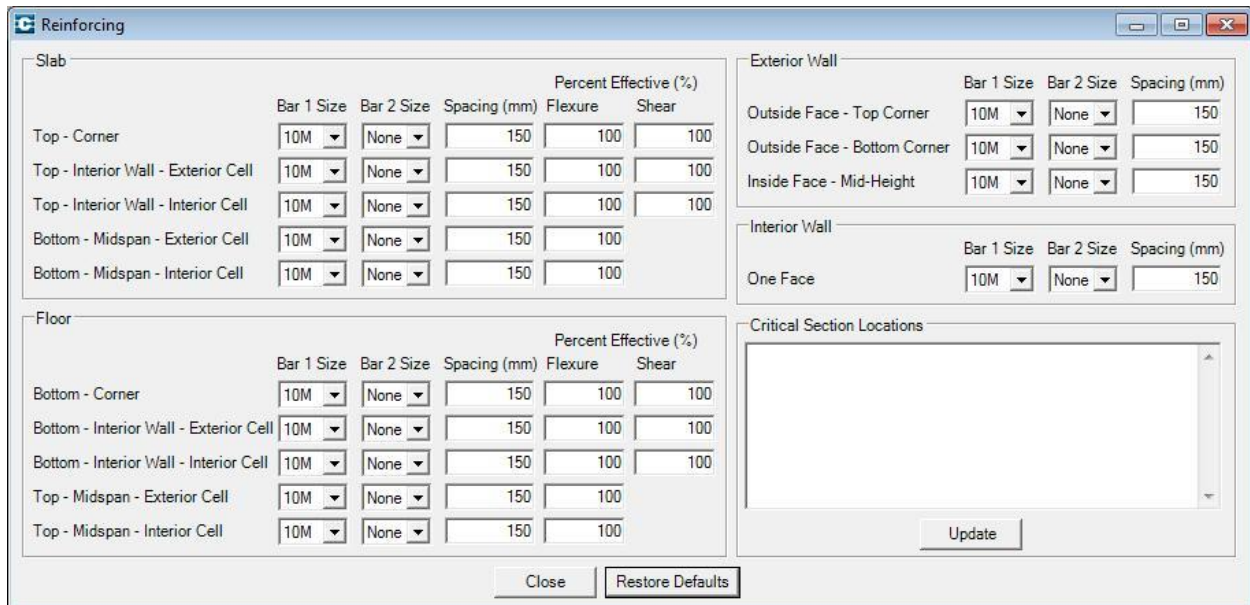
Reinforcing

Slab

| | Bar 1 Size | Bar 2 Size | Spacing (mm) | Percent Effective (%) Flexure | Shear |
|---|---|---|---|---|---|
| Top - Corner | 10M | None | 150 | 100 | 100 |
| Top - Interior Wall - Exterior Cell | 10M | None | 150 | 100 | 100 |
| Top - Interior Wall - Interior Cell | 10M | None | 150 | 100 | 100 |
| Bottom - Midspan - Exterior Cell | 10M | None | 150 | 100 | |
| Bottom - Midspan - Interior Cell | 10M | None | 150 | 100 | |

Floor

| | Bar 1 Size | Bar 2 Size | Spacing (mm) | Percent Effective (%) Flexure | Shear |
|---|---|---|---|---|---|
| Bottom - Corner | 10M | None | 150 | 100 | 100 |
| Bottom - Interior Wall - Exterior Cell | 10M | None | 150 | 100 | 100 |
| Bottom - Interior Wall - Interior Cell | 10M | None | 150 | 100 | 100 |
| Top - Midspan - Exterior Cell | 10M | None | 150 | 100 | |
| Top - Midspan - Interior Cell | 10M | None | 150 | 100 | |

Exterior Wall

| | Bar 1 Size | Bar 2 Size | Spacing (mm) |
|---|---|---|---|
| Outside Face - Top Corner | 10M | None | 150 |
| Outside Face - Bottom Corner | 10M | None | 150 |
| Inside Face - Mid-Height | 10M | None | 150 |

Interior Wall

| | Bar 1 Size | Bar 2 Size | Spacing (mm) |
|---|---|---|---|
| One Face | 10M | None | 150 |

Critical Section Locations

Update

Close

Restore Defaults